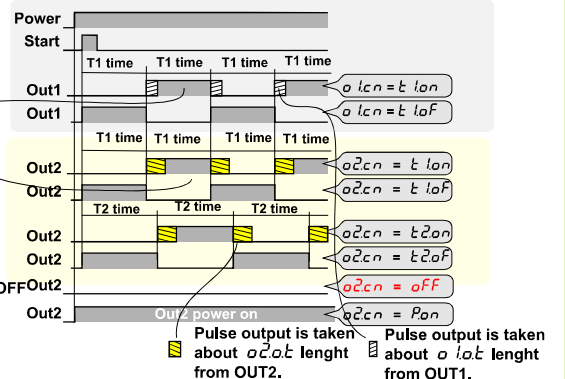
Power
Start
T1 time
T1 time
T1 time
T1 time
Out1
o 1.cn = t 1.on
Out1
o 1.cn = t 1.oF
T1 time
T1 time
T1 time
T1 time
Out2
o2.cn = t 1.on
Out2
o2.cn = t 1.oF
T2 time
T2 time
T2 time
Out2
o2.cn = t2.on
Out2
o2.cn = t2.oF
OFF Out2
o2.cn = oFF
Out2
Out2 power on
o2.cn = P.on
Pulse output is taken about o2.o.t lenght from OUT2.
Pulse output is taken about o 1.o.t lenght from OUT1.